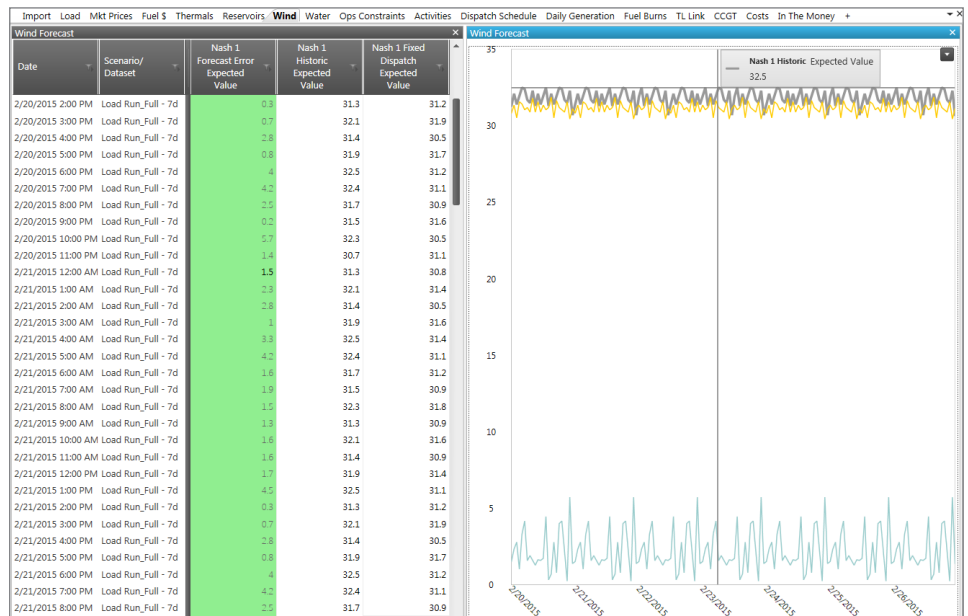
Import Load Mkt Prices Fuel $ Thermals Reservoirs Wind Water Ops Constraints Activities Dispatch Schedule Daily Generation Fuel Burns TL Link CCGT Costs In The Money +

Wind Forecast

| Date | Scenario/ Dataset | Nash 1 Forecast Error Expected Value | Nash 1 Historic Expected Value | Nash 1 Fixed Dispatch Expected Value |
|---|---|---|---|---|
| 2/20/2015 2:00 PM | Load Run_Full - 7d | 0.3 | 31.3 | 31.2 |
| 2/20/2015 3:00 PM | Load Run_Full - 7d | 0.7 | 32.1 | 31.9 |
| 2/20/2015 4:00 PM | Load Run_Full - 7d | 2.8 | 31.4 | 30.5 |
| 2/20/2015 5:00 PM | Load Run_Full - 7d | 0.8 | 31.9 | 31.7 |
| 2/20/2015 6:00 PM | Load Run_Full - 7d | 4 | 32.5 | 31.2 |
| 2/20/2015 7:00 PM | Load Run_Full - 7d | 4.2 | 32.4 | 31.1 |
| 2/20/2015 8:00 PM | Load Run_Full - 7d | 2.5 | 31.7 | 30.9 |
| 2/20/2015 9:00 PM | Load Run_Full - 7d | 0.2 | 31.5 | 31.6 |
| 2/20/2015 10:00 PM | Load Run_Full - 7d | 5.7 | 32.3 | 30.5 |
| 2/20/2015 11:00 PM | Load Run_Full - 7d | 1.4 | 30.7 | 31.1 |
| 2/21/2015 12:00 AM | Load Run_Full - 7d | 1.5 | 31.3 | 30.8 |
| 2/21/2015 1:00 AM | Load Run_Full - 7d | 2.3 | 32.1 | 31.4 |
| 2/21/2015 2:00 AM | Load Run_Full - 7d | 2.8 | 31.4 | 30.5 |
| 2/21/2015 3:00 AM | Load Run_Full - 7d | 1 | 31.9 | 31.6 |
| 2/21/2015 4:00 AM | Load Run_Full - 7d | 3.3 | 32.5 | 31.4 |
| 2/21/2015 5:00 AM | Load Run_Full - 7d | 4.2 | 32.4 | 31.1 |
| 2/21/2015 6:00 AM | Load Run_Full - 7d | 1.6 | 31.7 | 31.2 |
| 2/21/2015 7:00 AM | Load Run_Full - 7d | 1.9 | 31.5 | 30.9 |
| 2/21/2015 8:00 AM | Load Run_Full - 7d | 1.5 | 32.3 | 31.8 |
| 2/21/2015 9:00 AM | Load Run_Full - 7d | 1.3 | 31.3 | 30.9 |
| 2/21/2015 10:00 AM | Load Run_Full - 7d | 1.6 | 32.1 | 31.6 |
| 2/21/2015 11:00 AM | Load Run_Full - 7d | 1.6 | 31.4 | 30.9 |
| 2/21/2015 12:00 PM | Load Run_Full - 7d | 1.7 | 31.9 | 31.4 |
| 2/21/2015 1:00 PM | Load Run_Full - 7d | 4.5 | 32.5 | 31.1 |
| 2/21/2015 2:00 PM | Load Run_Full - 7d | 0.3 | 31.3 | 31.2 |
| 2/21/2015 3:00 PM | Load Run_Full - 7d | 0.7 | 32.1 | 31.9 |
| 2/21/2015 4:00 PM | Load Run_Full - 7d | 2.8 | 31.4 | 30.5 |
| 2/21/2015 5:00 PM | Load Run_Full - 7d | 0.8 | 31.9 | 31.7 |
| 2/21/2015 6:00 PM | Load Run_Full - 7d | 4 | 32.5 | 31.2 |
| 2/21/2015 7:00 PM | Load Run_Full - 7d | 4.2 | 32.4 | 31.1 |
| 2/21/2015 8:00 PM | Load Run_Full - 7d | 2.5 | 31.7 | 30.9 |

Wind Forecast

Nash 1 Historic Expected Value
32.5

35
30
25
20
15
10
5
0

2/20/2015 2/21/2015 2/22/2015 2/23/2015 2/24/2015 2/25/2015 2/26/2015